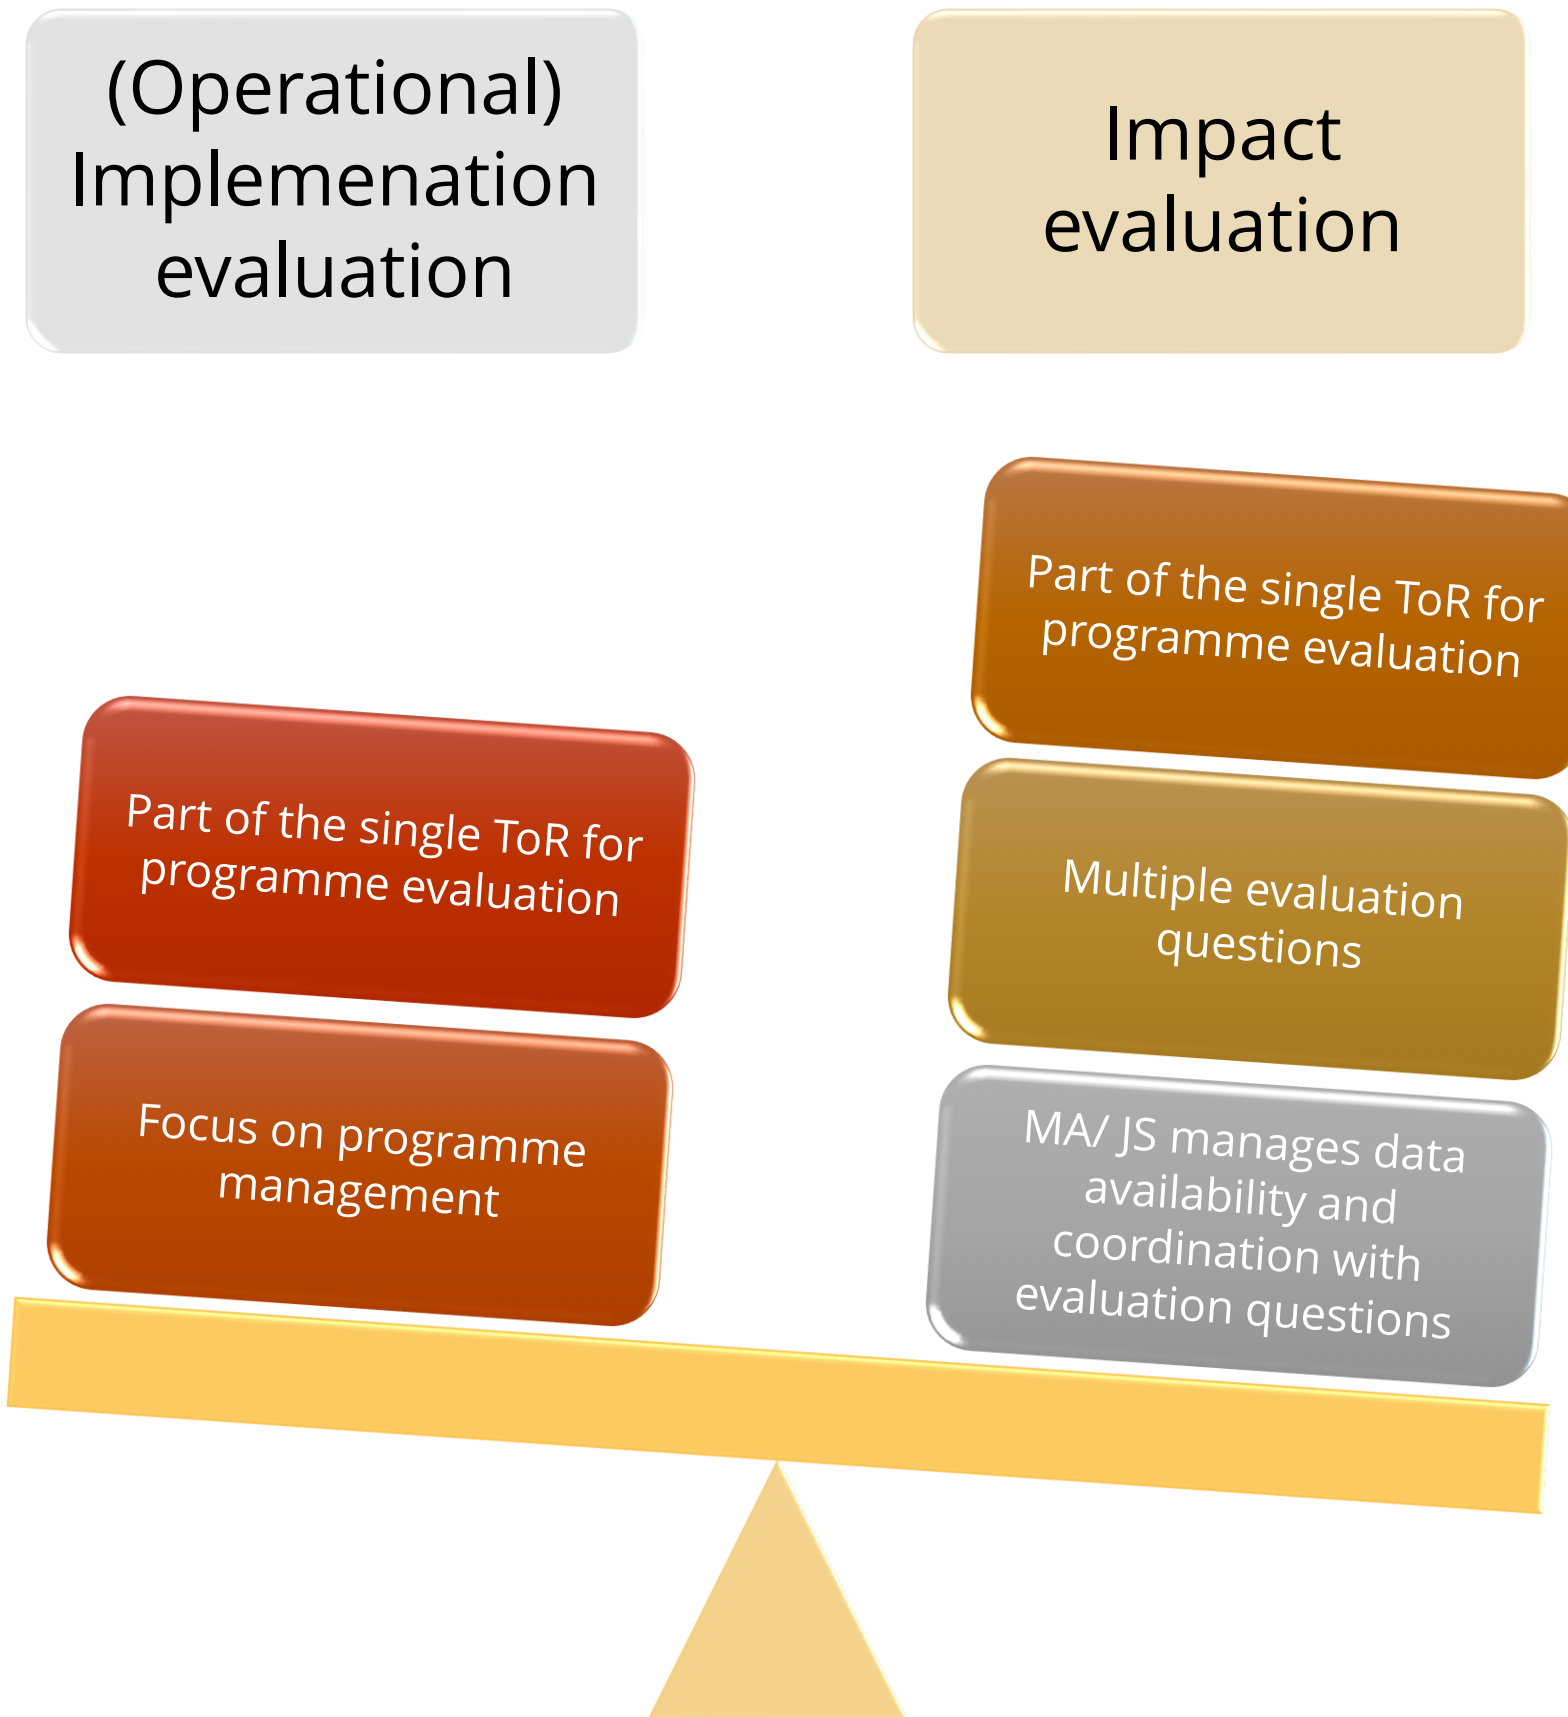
(Operational) Implemenation evaluation

Impact evaluation

Part of the single ToR for programme evaluation

Focus on programme management

Part of the single ToR for programme evaluation

Multiple evaluation questions

MA/ JS manages data availability and coordination with evaluation questions